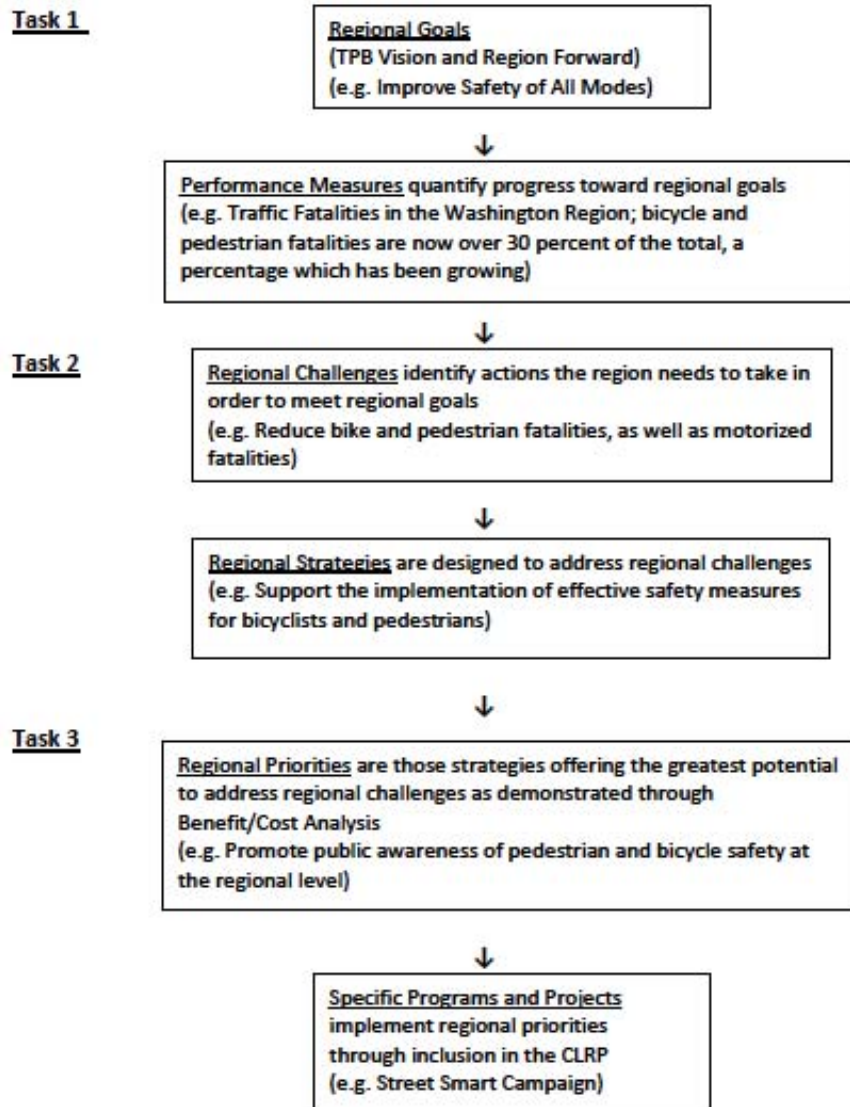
Task 1

Regional Goals
(TPB Vision and Region Forward)
(e.g. Improve Safety of All Modes)

↓

Performance Measures quantify progress toward regional goals (e.g. Traffic Fatalities in the Washington Region; bicycle and pedestrian fatalities are now over 30 percent of the total, a percentage which has been growing)

↓

Task 2

Regional Challenges identify actions the region needs to take in order to meet regional goals
(e.g. Reduce bike and pedestrian fatalities, as well as motorized fatalities)

↓

Regional Strategies are designed to address regional challenges (e.g. Support the implementation of effective safety measures for bicyclists and pedestrians)

↓

Task 3

Regional Priorities are those strategies offering the greatest potential to address regional challenges as demonstrated through Benefit/Cost Analysis
(e.g. Promote public awareness of pedestrian and bicycle safety at the regional level)

↓

Specific Programs and Projects implement regional priorities through inclusion in the CLRP
(e.g. Street Smart Campaign)